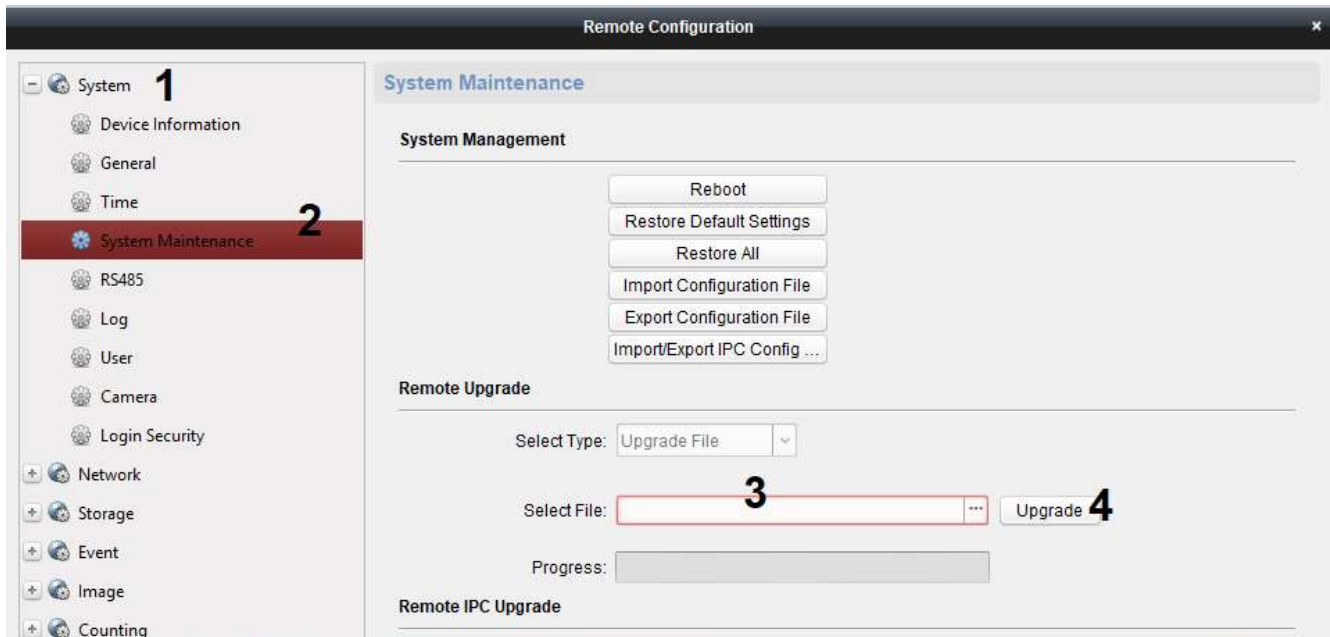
Remote Configuration

System 1
Device Information
General
Time
System Maintenance 2
RS485
Log
User
Camera
Login Security
Network
Storage
Event
Image
Counting

System Maintenance

System Management

Reboot
Restore Default Settings
Restore All
Import Configuration File
Export Configuration File
Import/Export IPC Config ...

Remote Upgrade

Select Type: Upgrade File

Select File: 3 ... Upgrade 4

Progress:

Remote IPC Upgrade